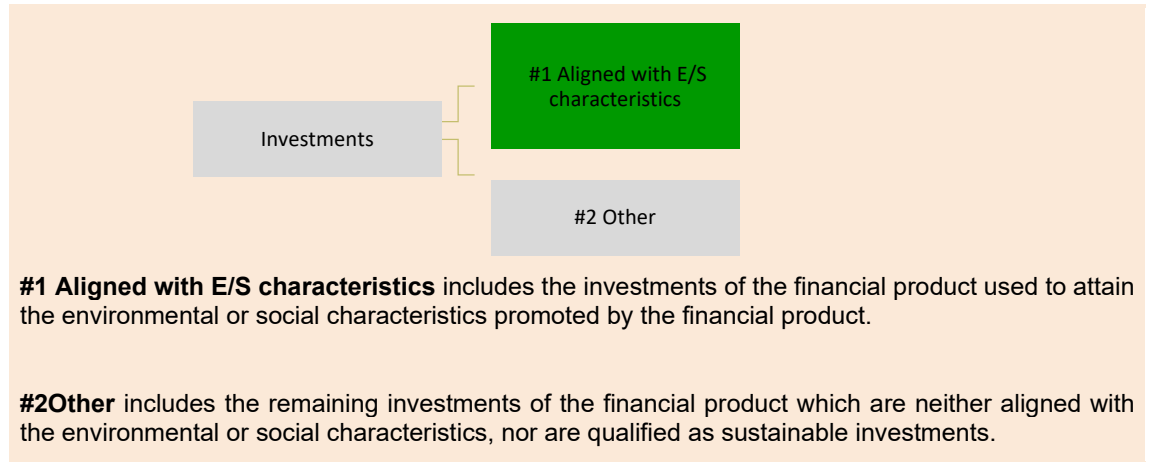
Investments

#1 Aligned with E/S characteristics

#2 Other

**#1 Aligned with E/S characteristics** includes the investments of the financial product used to attain the environmental or social characteristics promoted by the financial product.

**#2Other** includes the remaining investments of the financial product which are neither aligned with the environmental or social characteristics, nor are qualified as sustainable investments.